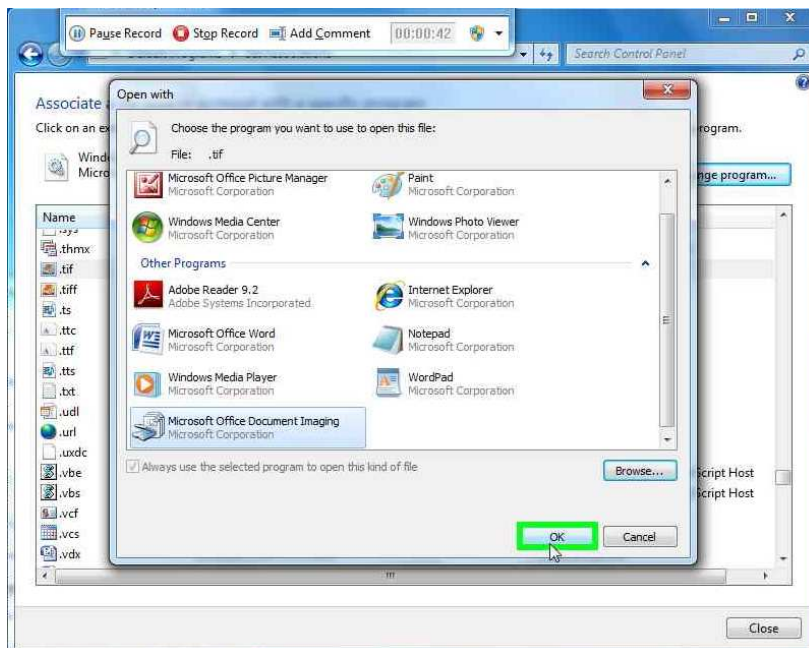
Pause Record Stop Record Add Comment 00:00:42

Search Control Panel

Associate

Click on an ex

Wind Micro

rogram.

nge program...

Name

.sys

.thmx

.tif

.tiff

.ts

.ttc

.ttf

.tts

.txt

.udl

.url

.uxdc

.vbe

.vbs

.vcf

.vcs

.vdx

Script Host

Script Host

Open with

Choose the program you want to use to open this file:

File: .tif

Microsoft Office Picture Manager
Microsoft Corporation

Paint
Microsoft Corporation

Windows Media Center
Microsoft Corporation

Windows Photo Viewer
Microsoft Corporation

Other Programs

Adobe Reader 9.2
Adobe Systems Incorporated

Internet Explorer
Microsoft Corporation

Microsoft Office Word
Microsoft Corporation

Notepad
Microsoft Corporation

Windows Media Player
Microsoft Corporation

WordPad
Microsoft Corporation

Microsoft Office Document Imaging
Microsoft Corporation

Always use the selected program to open this kind of file

Browse...

OK

Cancel

Close